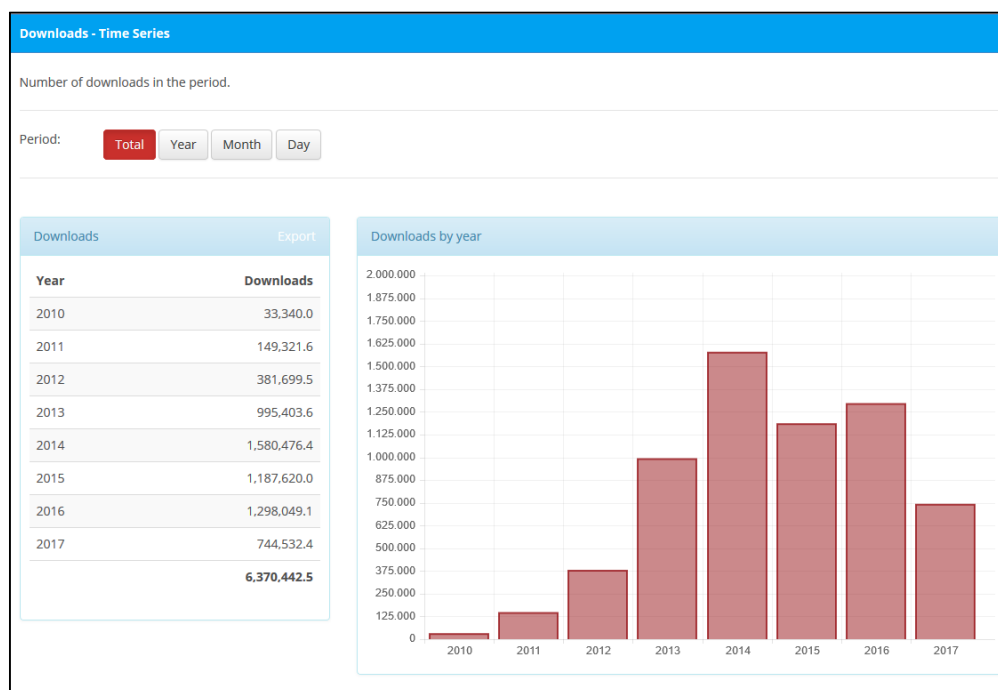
Downloads - Time Series

Number of downloads in the period.

Period: Total Year Month Day

Downloads Export

| Year | Downloads |
|---|---|
| 2010 | 33,340.0 |
| 2011 | 149,321.6 |
| 2012 | 381,699.5 |
| 2013 | 995,403.6 |
| 2014 | 1,580,476.4 |
| 2015 | 1,187,620.0 |
| 2016 | 1,298,049.1 |
| 2017 | 744,532.4 |
| | 6,370,442.5 |

Downloads by year

2.000.000
1.875.000
1.750.000
1.625.000
1.500.000
1.375.000
1.250.000
1.125.000
1.000.000
875.000
750.000
625.000
500.000
375.000
250.000
125.000
0

2010 2011 2012 2013 2014 2015 2016 2017